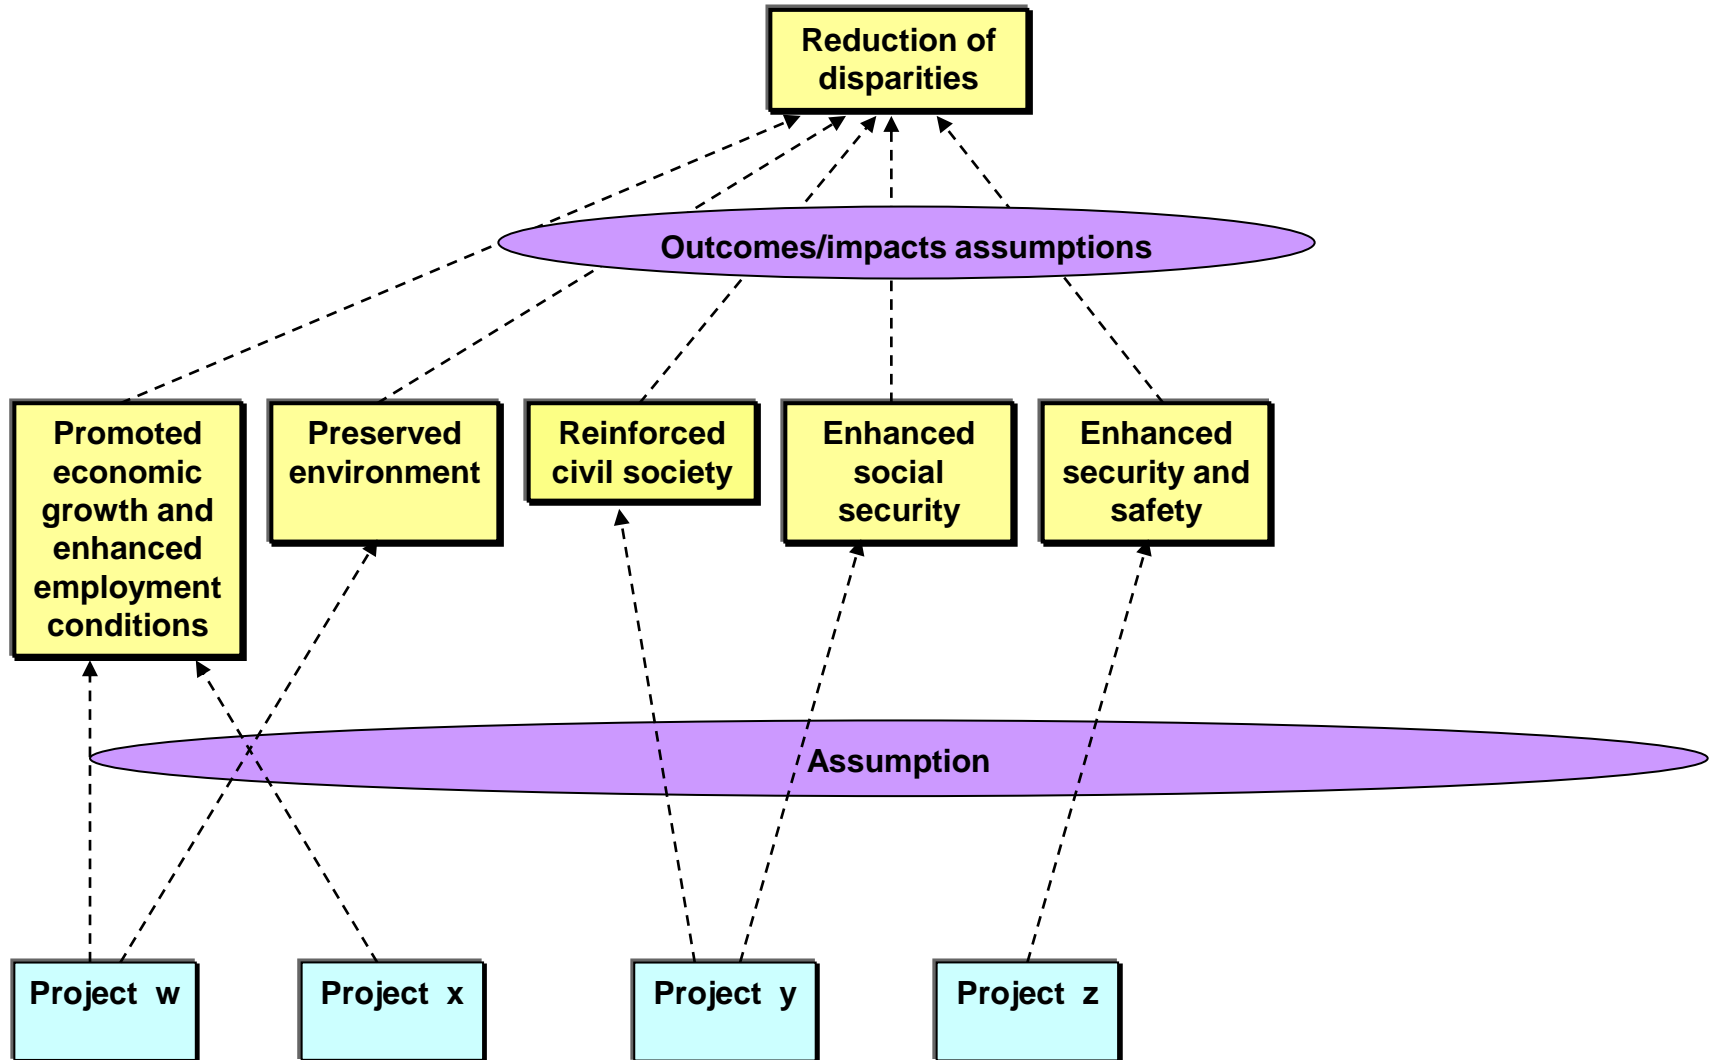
Reduction of disparities

Outcomes/impacts assumptions

Promoted economic growth and enhanced employment conditions

Preserved environment

Reinforced civil society

Enhanced social security

Enhanced security and safety

Assumption

Project w

Project x

Project y

Project z